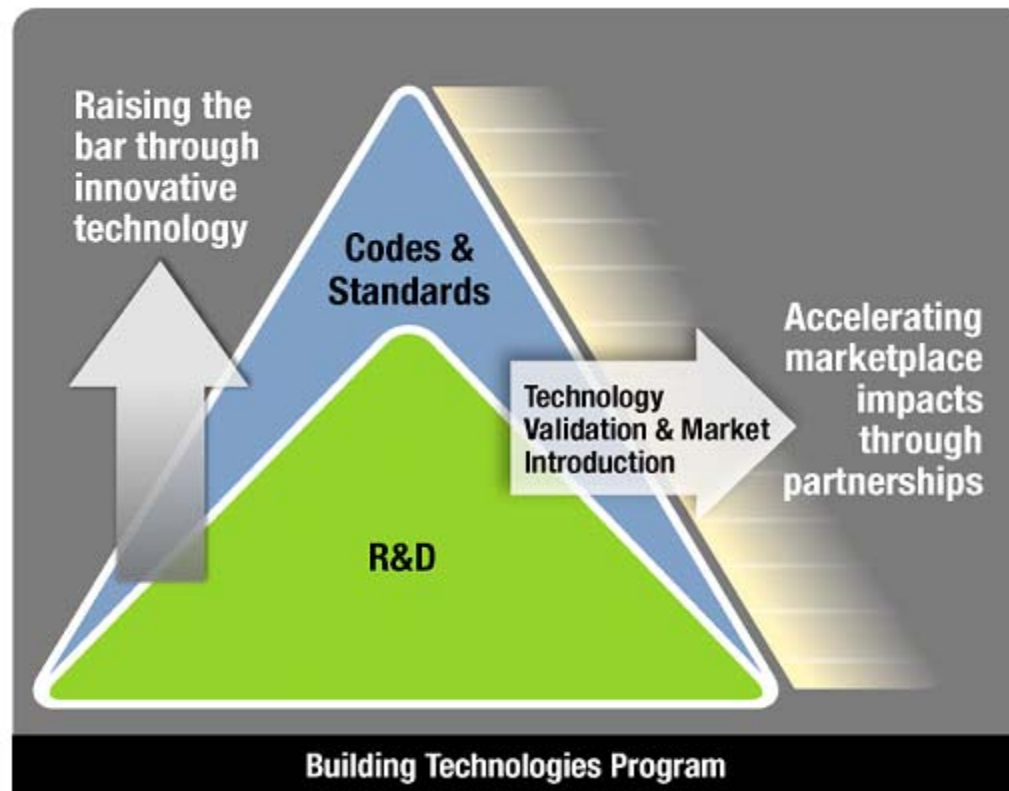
Raising the bar through innovative technology

Codes & Standards

R&D

Technology Validation & Market Introduction

Accelerating marketplace impacts through partnerships

Building Technologies Program